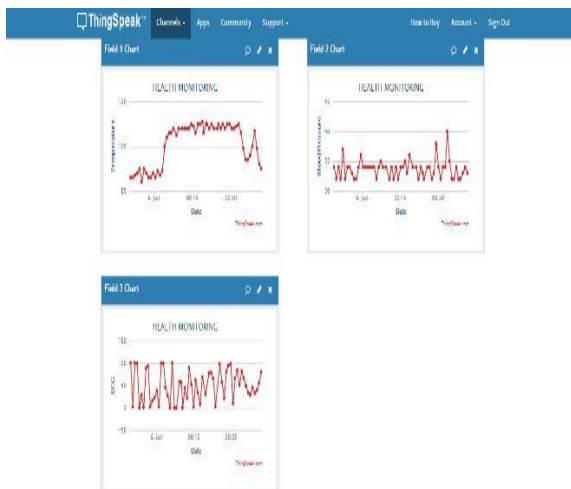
ThingSpeak™ Channels Apps Community Support How to Buy Account Sign Out

Field 1 Chart

HEALTH MONITORING

120

Temperature

80

6. Jun

00:15

03:30

Date

Thingspeak.com

Field 2 Chart

HEALTH MONITORING

45

40

BloodPressure

35

30

6. Jun

00:15

03:30

Date

Thingspeak.com

Field 3 Chart

HEALTH MONITORING

100

50

ECG

0

-50

6. Jun

00:15

03:30

Date

Thingspeak.com